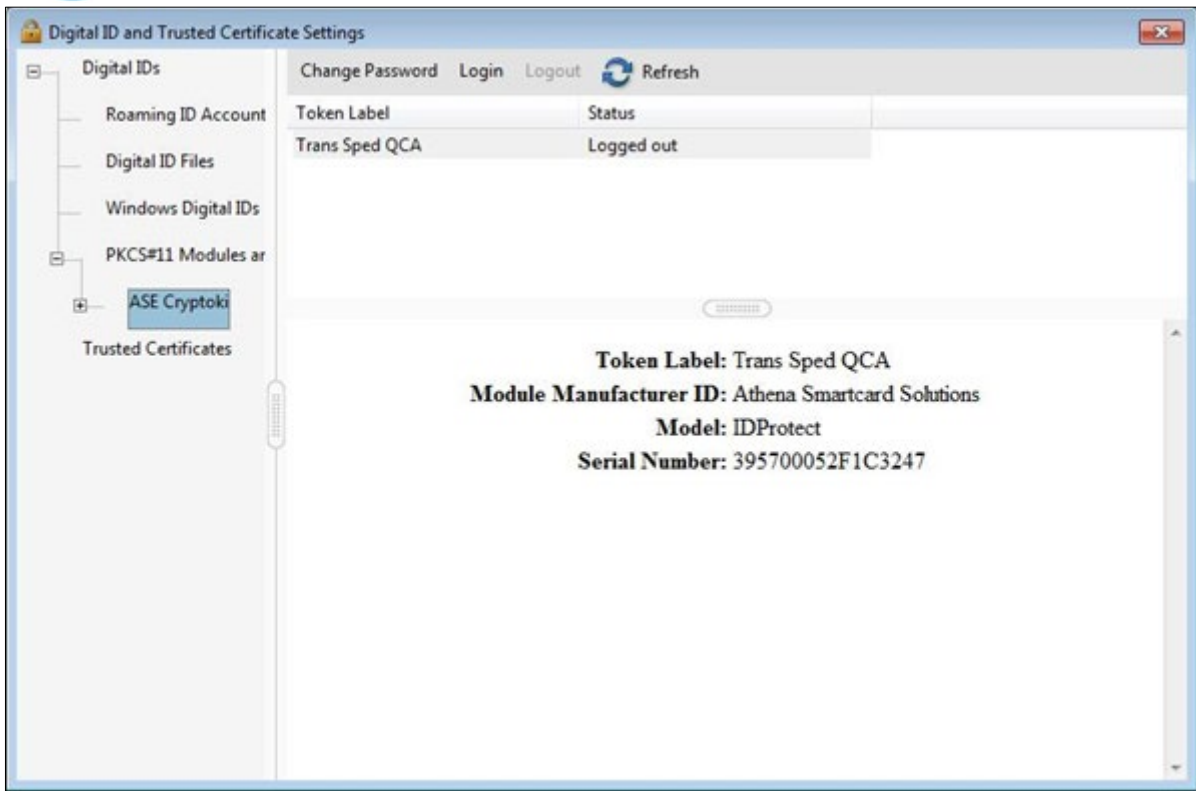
Digital ID and Trusted Certificate Settings

Digital IDs

Roaming ID Account

Digital ID Files

Windows Digital IDs

PKCS#11 Modules ar

ASE Cryptoki

Trusted Certificates

Change Password Login Logout Refresh

| Token Label | Status |
|---|---|
| Trans Sped QCA | Logged out |

**Token Label:** Trans Sped QCA
**Module Manufacturer ID:** Athena Smartcard Solutions
**Model:** IDProtect
**Serial Number:** 395700052F1C3247